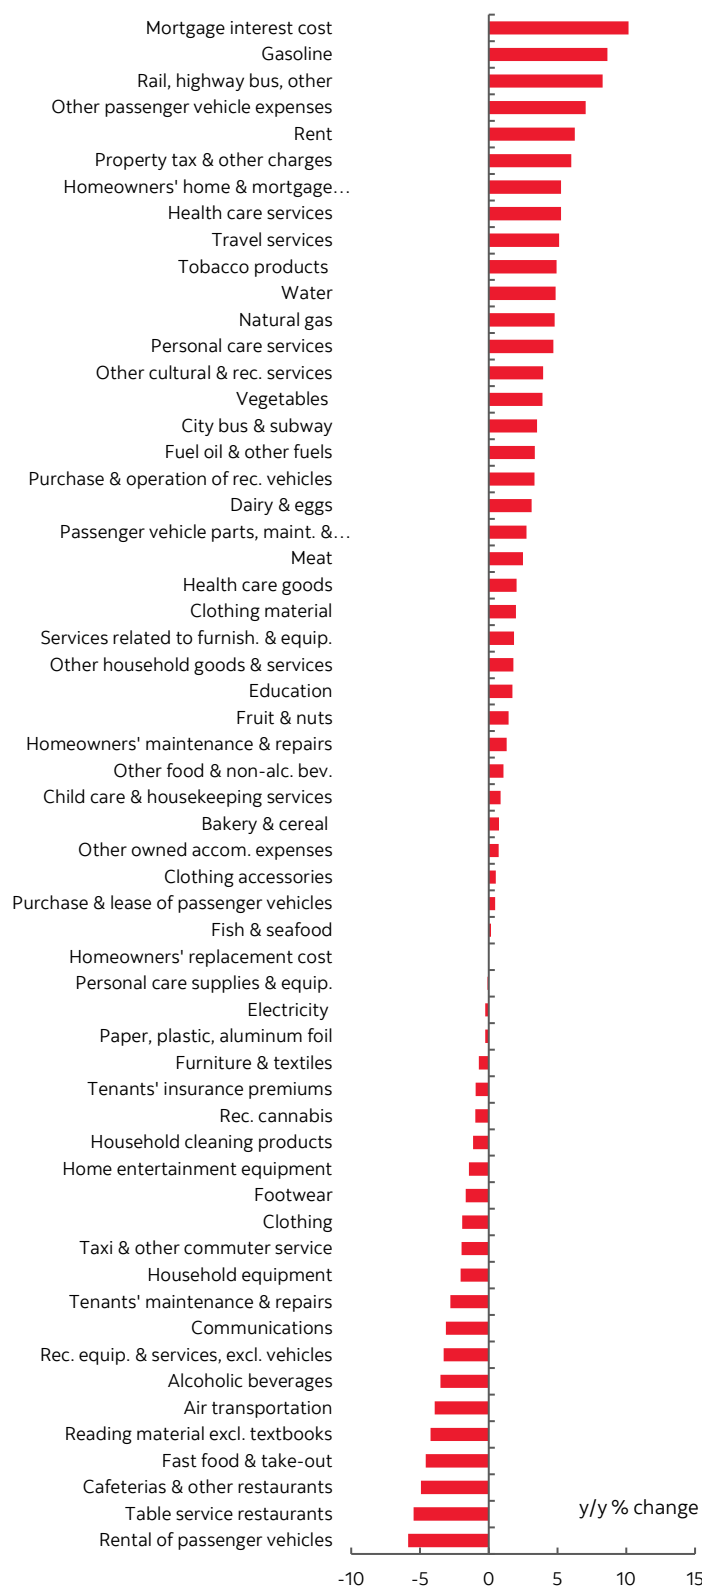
Mortgage interest cost
Gasoline
Rail, highway bus, other
Other passenger vehicle expenses
Rent
Property tax & other charges
Homeowners' home & mortgage…
Health care services
Travel services
Tobacco products
Water
Natural gas
Personal care services
Other cultural & rec. services
Vegetables
City bus & subway
Fuel oil & other fuels
Purchase & operation of rec. vehicles
Dairy & eggs
Passenger vehicle parts, maint. &…
Meat
Health care goods
Clothing material
Services related to furnish. & equip.
Other household goods & services
Education
Fruit & nuts
Homeowners' maintenance & repairs
Other food & non-alc. bev.
Child care & housekeeping services
Bakery & cereal
Other owned accom. expenses
Clothing accessories
Purchase & lease of passenger vehicles
Fish & seafood
Homeowners' replacement cost
Personal care supplies & equip.
Electricity
Paper, plastic, aluminum foil
Furniture & textiles
Tenants' insurance premiums
Rec. cannabis
Household cleaning products
Home entertainment equipment
Footwear
Clothing
Taxi & other commuter service
Household equipment
Tenants' maintenance & repairs
Communications
Rec. equip. & services, excl. vehicles
Alcoholic beverages
Air transportation
Reading material excl. textbooks
Fast food & take-out
Cafeterias & other restaurants
Table service restaurants
Rental of passenger vehicles

y/y % change

-10 -5 0 5 10 15